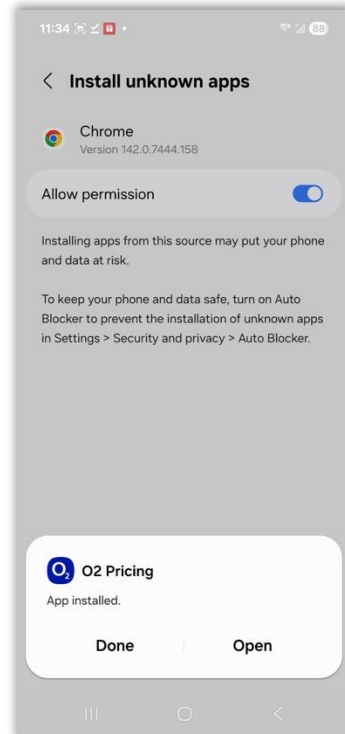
11:34

88

Install unknown apps

Chrome
Version 142.0.7444.158

Allow permission

Installing apps from this source may put your phone and data at risk.

To keep your phone and data safe, turn on Auto Blocker to prevent the installation of unknown apps in Settings > Security and privacy > Auto Blocker.

O2 Pricing

App installed.

Done

Open